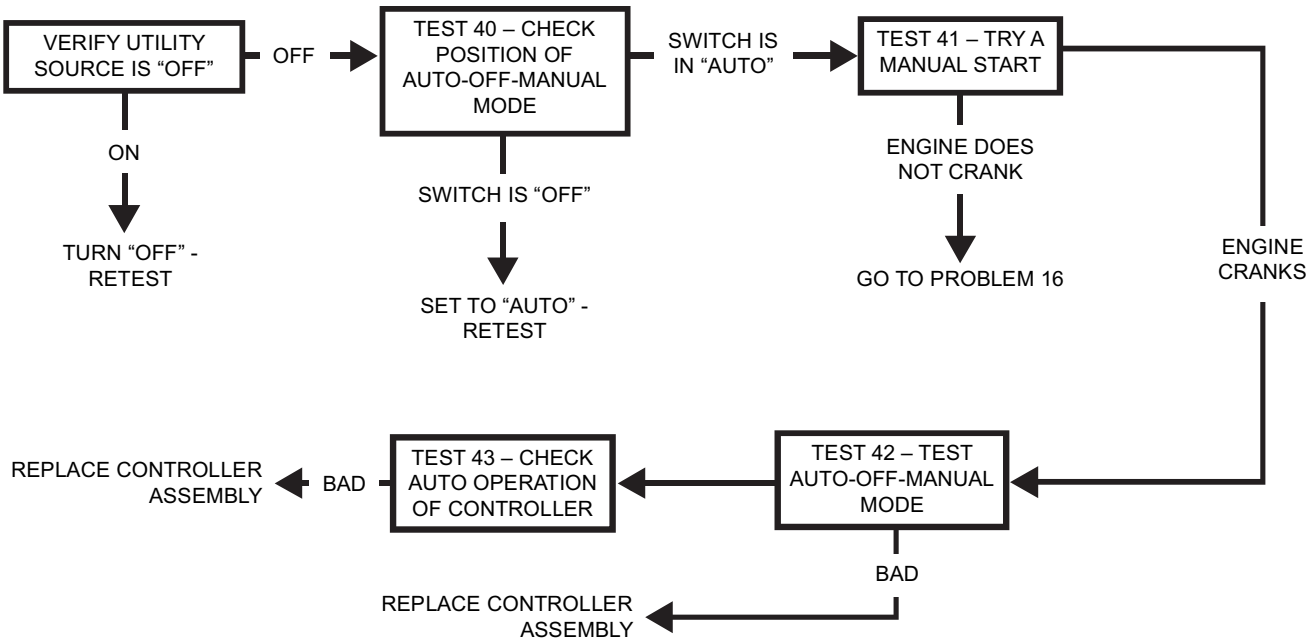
VERIFY UTILITY SOURCE IS “OFF”

OFF

TEST 40 – CHECK POSITION OF AUTO-OFF-MANUAL MODE

SWITCH IS IN “AUTO”

TEST 41 – TRY A MANUAL START

ON

TURN “OFF” - RETEST

SWITCH IS “OFF”

SET TO “AUTO” - RETEST

ENGINE DOES NOT CRANK

GO TO PROBLEM 16

ENGINE CRANKS

TEST 42 – TEST AUTO-OFF-MANUAL MODE

TEST 43 – CHECK AUTO OPERATION OF CONTROLLER

BAD

REPLACE CONTROLLER ASSEMBLY

BAD

REPLACE CONTROLLER ASSEMBLY